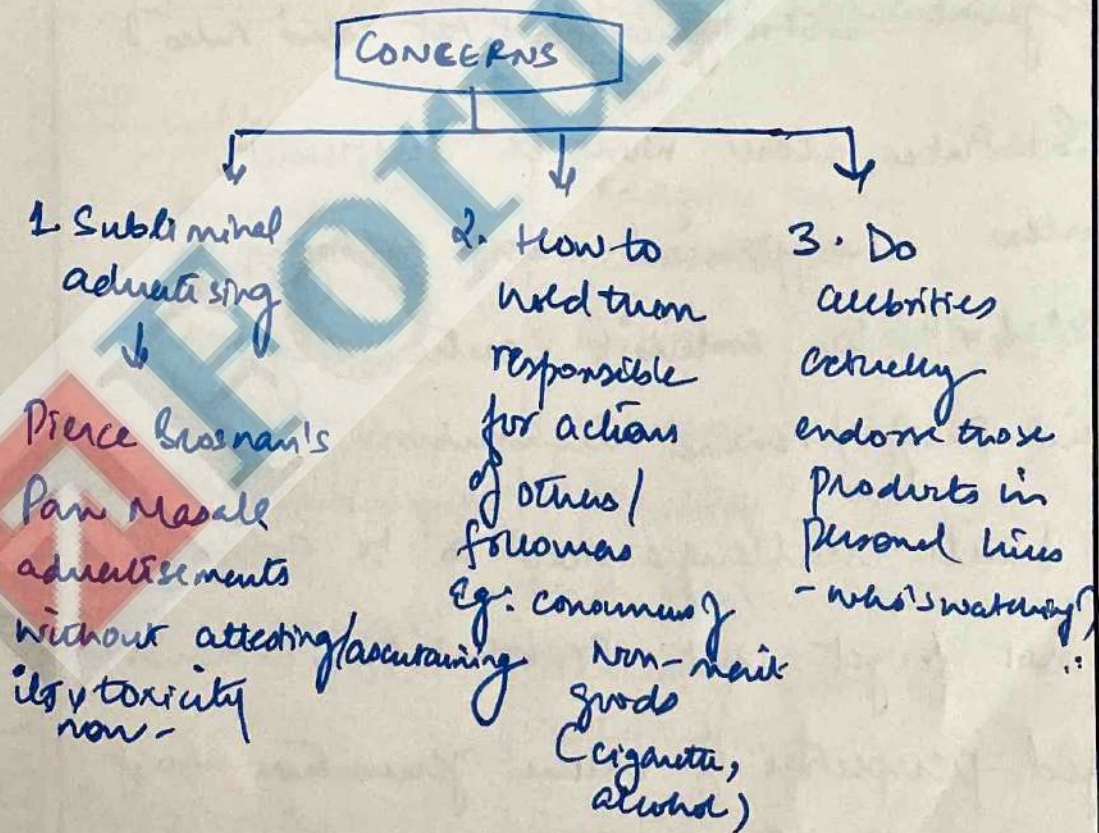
CONCERNS

1. Subliminal advertising

Pierce Brosnan's Pan Masala advertisements without attesting/ascertaining its non-toxicity

2. How to hold them responsible for actions of others/ followers
Eg: consumers of non-merit goods (cigarette, alcohol)

3. Do celebrities actually endorse those products in personal lives - who's watching?